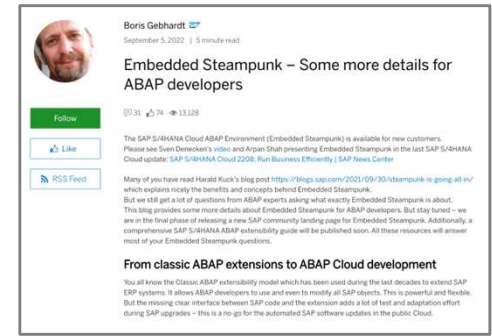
Boris Gebhardt SAP

September 5, 2022 | 5 minute read

Embedded Steampunk – Some more details for ABAP developers

31 74 13,128

Follow

Like

RSS Feed

The SAP S/4HANA Cloud ABAP Environment (Embedded Steampunk) is available for new customers. Please see Sven Denecken's video and Arpan Shah presenting Embedded Steampunk in the last SAP S/4HANA Cloud update: SAP S/4HANA Cloud 2208: Run Business Efficiently | SAP News Center

Many of you have read Harald Kuck's blog post https://blogs.sap.com/2021/09/30/steampunk-is-going-all-in/ which explains nicely the benefits and concepts behind Embedded Steampunk.
But we still get a lot of questions from ABAP experts asking what exactly Embedded Steampunk is about. This blog provides some more details about Embedded Steampunk for ABAP developers. But stay tuned – we are in the final phase of releasing a new SAP community landing page for Embedded Steampunk. Additionally, a comprehensive SAP S/4HANA ABAP extensibility guide will be published soon. All these resources will answer most of your Embedded Steampunk questions.

From classic ABAP extensions to ABAP Cloud development

You all know the Classic ABAP extensibility model which has been used during the last decades to extend SAP ERP systems. It allows ABAP developers to use and even to modify all SAP objects. This is powerful and flexible. But the missing clear interface between SAP code and the extension adds a lot of test and adaptation effort during SAP upgrades – this is a no-go for the automated SAP software updates in the public Cloud.